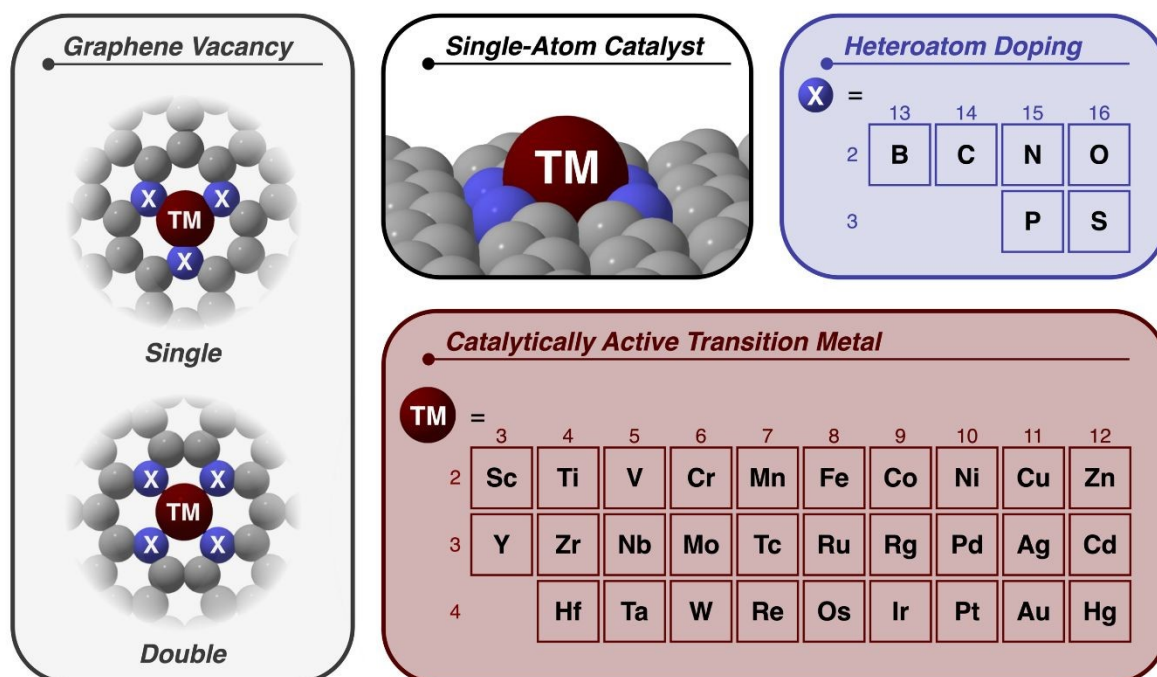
Graphene Vacancy

X
X
TM
X

Single

X
X
TM
X
X

Double

Single-Atom Catalyst

TM

Heteroatom Doping

X =

| | 13 | 14 | 15 | 16 |
|---|---|---|---|---|
| 2 | B | C | N | O |
| 3 | | | P | S |

Catalytically Active Transition Metal

TM =

| | 3 | 4 | 5 | 6 | 7 | 8 | 9 | 10 | 11 | 12 |
|---|---|---|---|---|---|---|---|---|---|---|
| 2 | Sc | Ti | V | Cr | Mn | Fe | Co | Ni | Cu | Zn |
| 3 | Y | Zr | Nb | Mo | Tc | Ru | Rg | Pd | Ag | Cd |
| 4 | | Hf | Ta | W | Re | Os | Ir | Pt | Au | Hg |